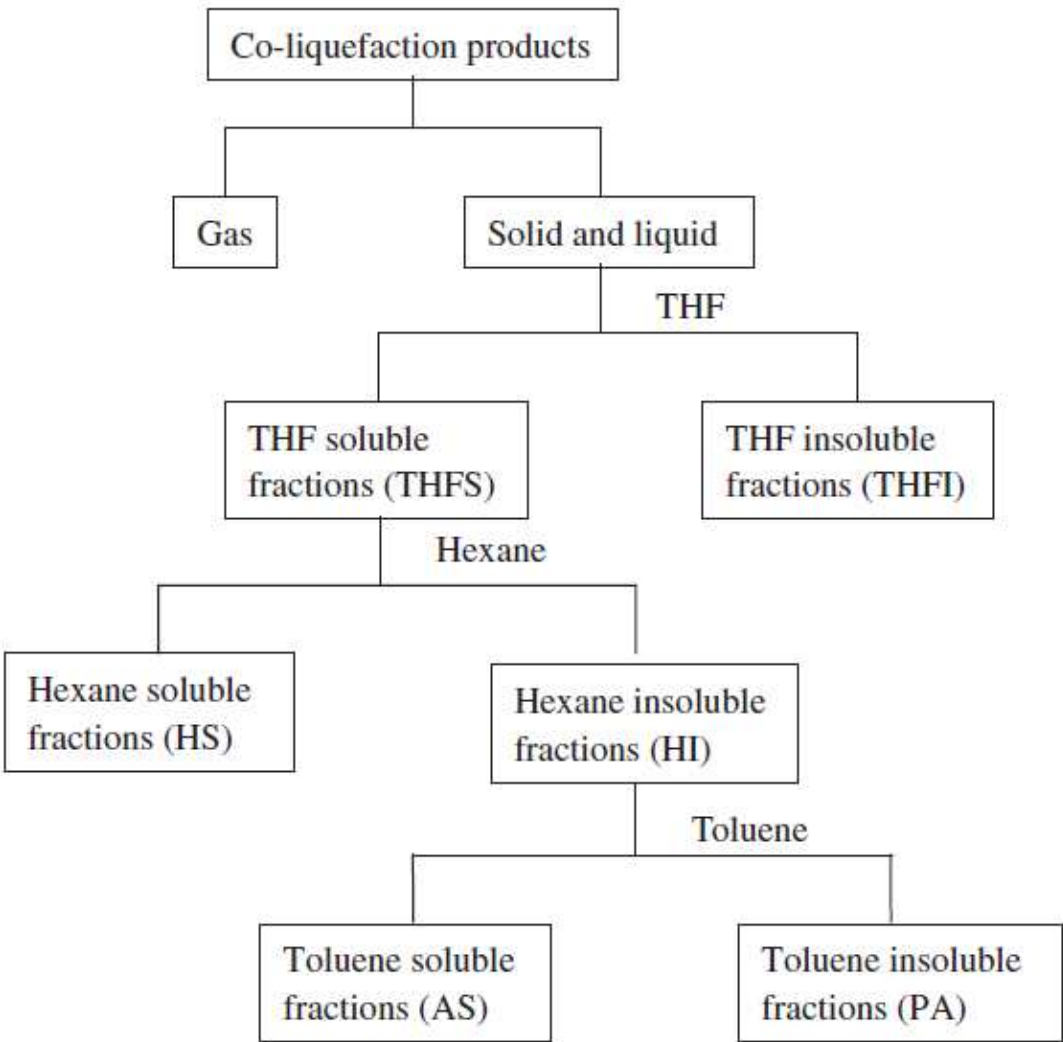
Co-liquefaction products

Gas

Solid and liquid

THF

THF soluble fractions (THFS)

THF insoluble fractions (THFI)

Hexane

Hexane soluble fractions (HS)

Hexane insoluble fractions (HI)

Toluene

Toluene soluble fractions (AS)

Toluene insoluble fractions (PA)